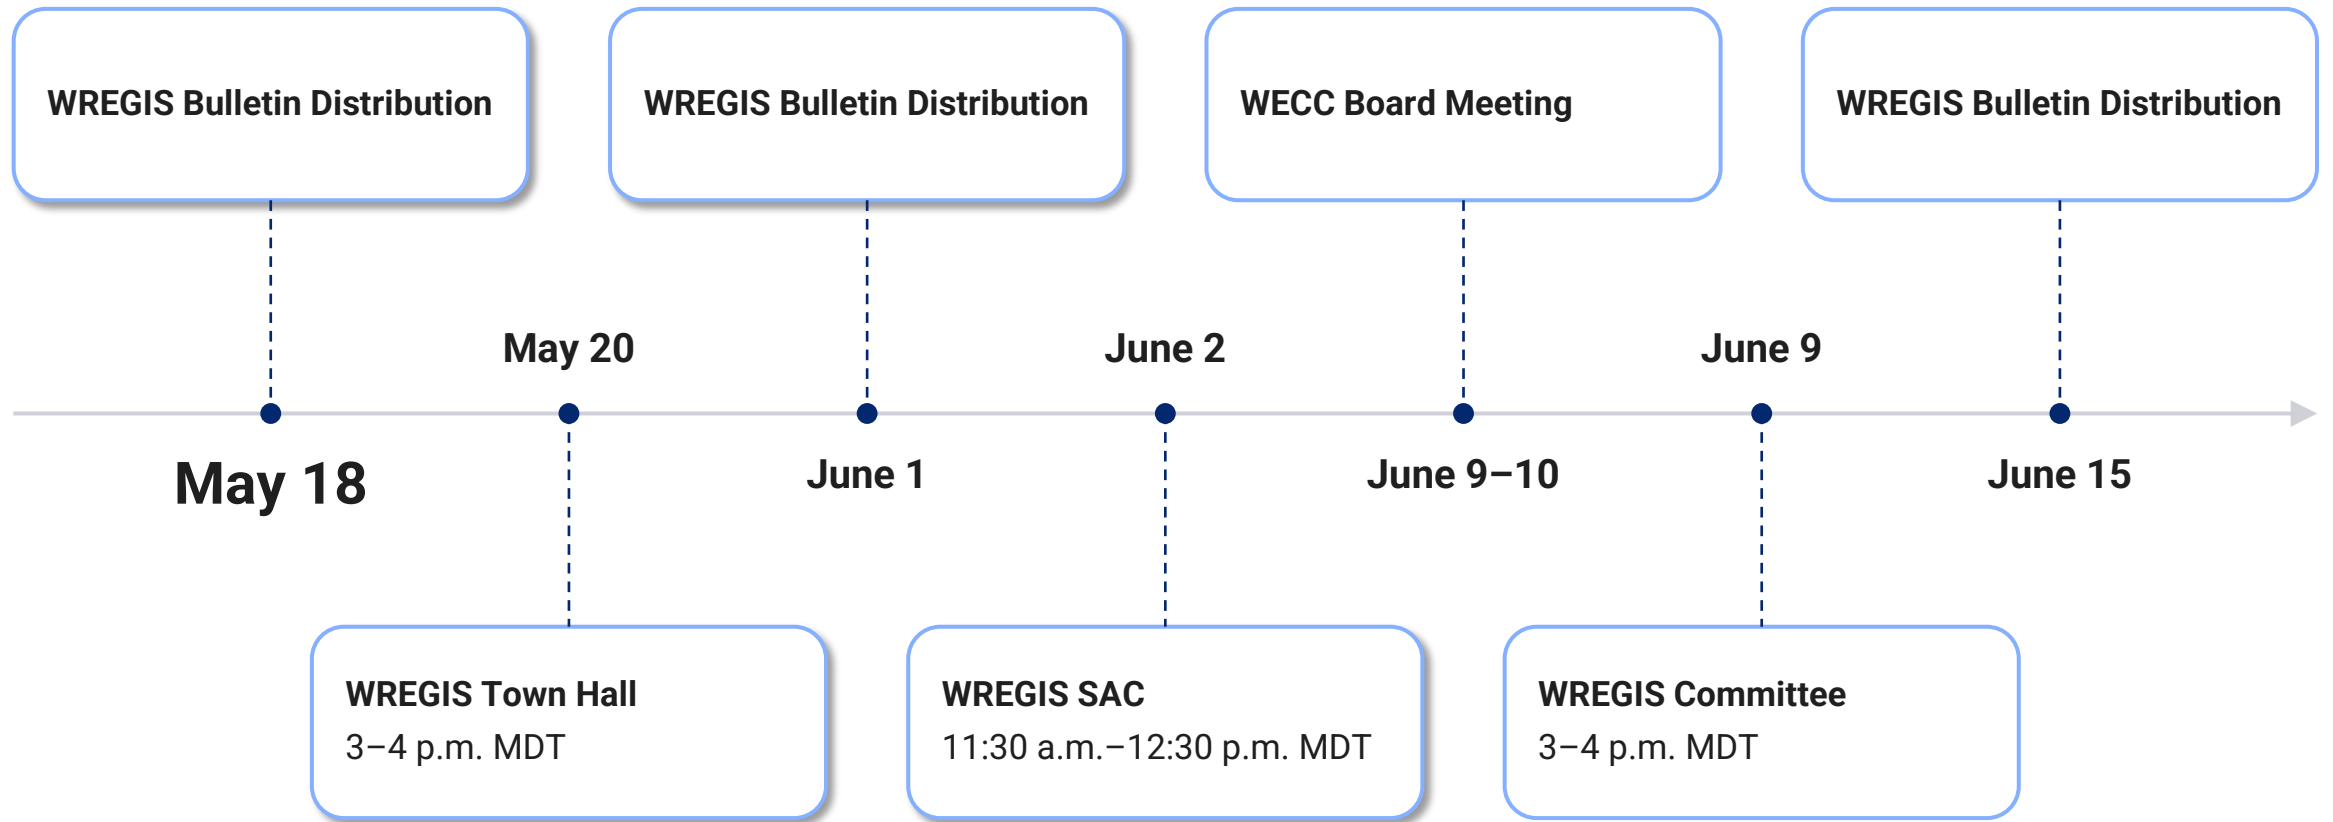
WREGIS Bulletin Distribution

WREGIS Bulletin Distribution

WECC Board Meeting

WREGIS Bulletin Distribution

May 20

June 2

June 9

May 18

June 1

June 9–10

June 15

WREGIS Town Hall
3–4 p.m. MDT

WREGIS SAC
11:30 a.m.–12:30 p.m. MDT

WREGIS Committee
3–4 p.m. MDT